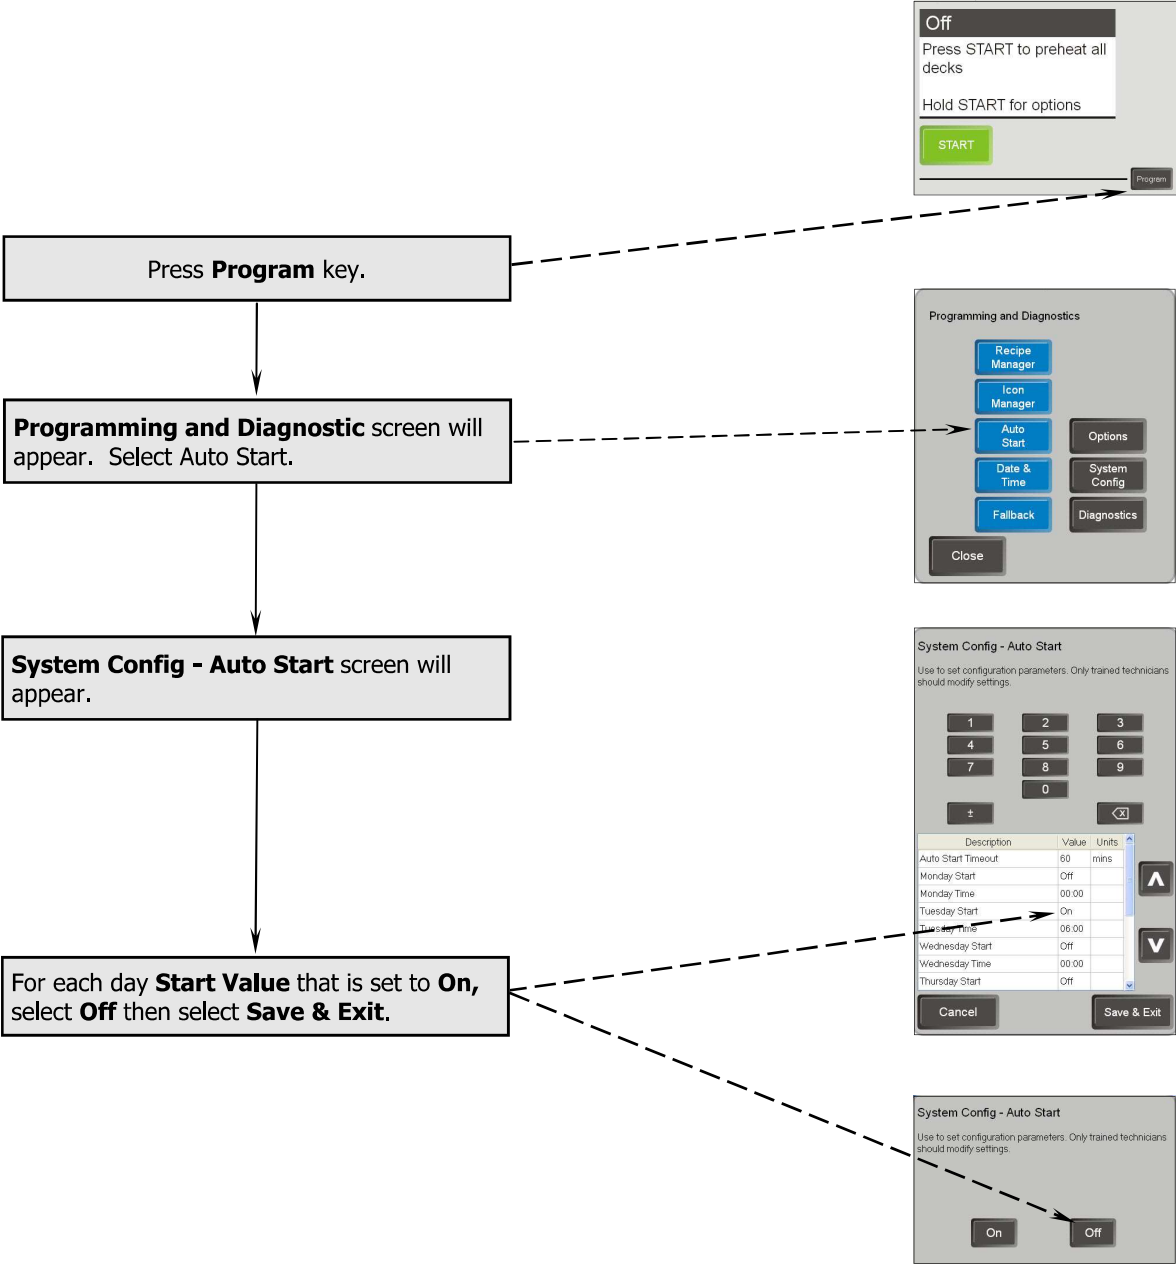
Off
Press START to preheat all decks

Hold START for options

START

Program

Press **Program** key.

Programming and Diagnostics

Recipe Manager
Icon Manager
Auto Start
Date & Time
Fallback
Options
System Config
Diagnostics
Close

**Programming and Diagnostic** screen will appear. Select Auto Start.

**System Config - Auto Start** screen will appear.

System Config - Auto Start

Use to set configuration parameters. Only trained technicians should modify settings.

1 2 3
4 5 6
7 8 9
0
±

| Description | Value | Units |
|---|---|---|
| Auto Start Timeout | 60 | mins |
| Monday Start | Off | |
| Monday Time | 00:00 | |
| Tuesday Start | On | |
| Tuesday Time | 06:00 | |
| Wednesday Start | Off | |
| Wednesday Time | 00:00 | |
| Thursday Start | Off | |

Cancel
Save & Exit

For each day **Start Value** that is set to **On,** select **Off** then select **Save & Exit**.

System Config - Auto Start

Use to set configuration parameters. Only trained technicians should modify settings.

On
Off